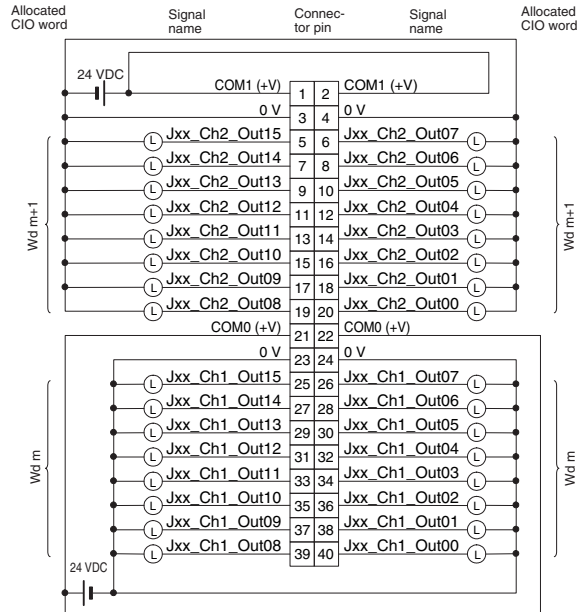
Allocated CIO word

Signal name

Connector pin

Signal name

Allocated CIO word

24 VDC

COM1 (+V)

| | |
|---|---|
| 1 | 2 |
| 3 | 4 |
| 5 | 6 |
| 7 | 8 |
| 9 | 10 |
| 11 | 12 |
| 13 | 14 |
| 15 | 16 |
| 17 | 18 |
| 19 | 20 |
| 21 | 22 |
| 23 | 24 |
| 25 | 26 |
| 27 | 28 |
| 29 | 30 |
| 31 | 32 |
| 33 | 34 |
| 35 | 36 |
| 37 | 38 |
| 39 | 40 |

COM1 (+V)

0 V

0 V

L Jxx_Ch2_Out15

Jxx_Ch2_Out07 L

L Jxx_Ch2_Out14

Jxx_Ch2_Out06 L

L Jxx_Ch2_Out13

Jxx_Ch2_Out05 L

L Jxx_Ch2_Out12

Jxx_Ch2_Out04 L

L Jxx_Ch2_Out11

Jxx_Ch2_Out03 L

L Jxx_Ch2_Out10

Jxx_Ch2_Out02 L

L Jxx_Ch2_Out09

Jxx_Ch2_Out01 L

L Jxx_Ch2_Out08

Jxx_Ch2_Out00 L

Wd m+1

Wd m+1

COM0 (+V)

COM0 (+V)

0 V

0 V

L Jxx_Ch1_Out15

Jxx_Ch1_Out07 L

L Jxx_Ch1_Out14

Jxx_Ch1_Out06 L

L Jxx_Ch1_Out13

Jxx_Ch1_Out05 L

L Jxx_Ch1_Out12

Jxx_Ch1_Out04 L

L Jxx_Ch1_Out11

Jxx_Ch1_Out03 L

L Jxx_Ch1_Out10

Jxx_Ch1_Out02 L

L Jxx_Ch1_Out09

Jxx_Ch1_Out01 L

L Jxx_Ch1_Out08

Jxx_Ch1_Out00 L

Wd m

Wd m

24 VDC